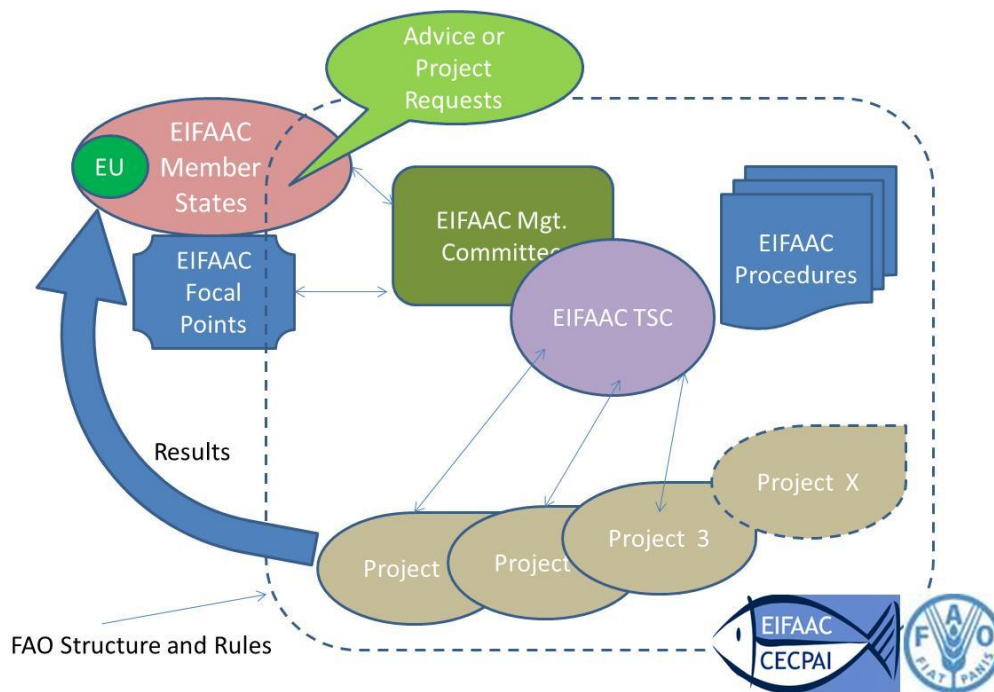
Advice or Project Requests

EU

EIFAAC Member States

EIFAAC Focal Points

EIFAAC Mgt. Committee

EIFAAC TSC

EIFAAC Procedures

Results

Project

Project

Project 3

Project X

FAO Structure and Rules

EIFAAC
CECPAI

FAO
FIAT PANIS